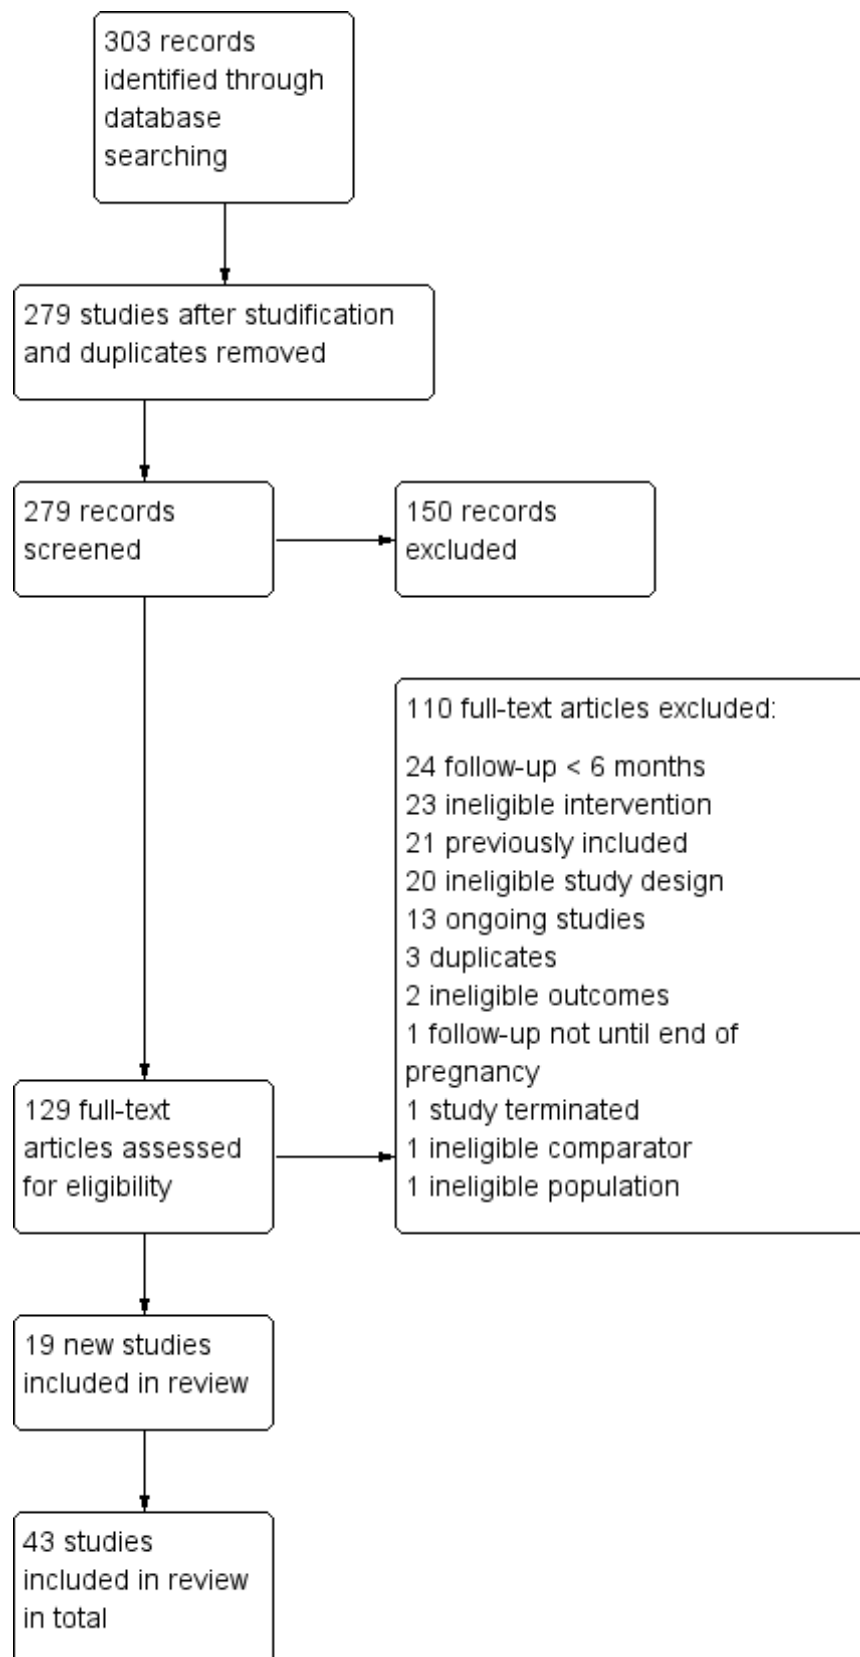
303 records identified through database searching

279 studies after studification and duplicates removed

279 records screened

150 records excluded

110 full-text articles excluded:

24 follow-up < 6 months
23 ineligible intervention
21 previously included
20 ineligible study design
13 ongoing studies
3 duplicates
2 ineligible outcomes
1 follow-up not until end of pregnancy
1 study terminated
1 ineligible comparator
1 ineligible population

129 full-text articles assessed for eligibility

19 new studies included in review

43 studies included in review in total